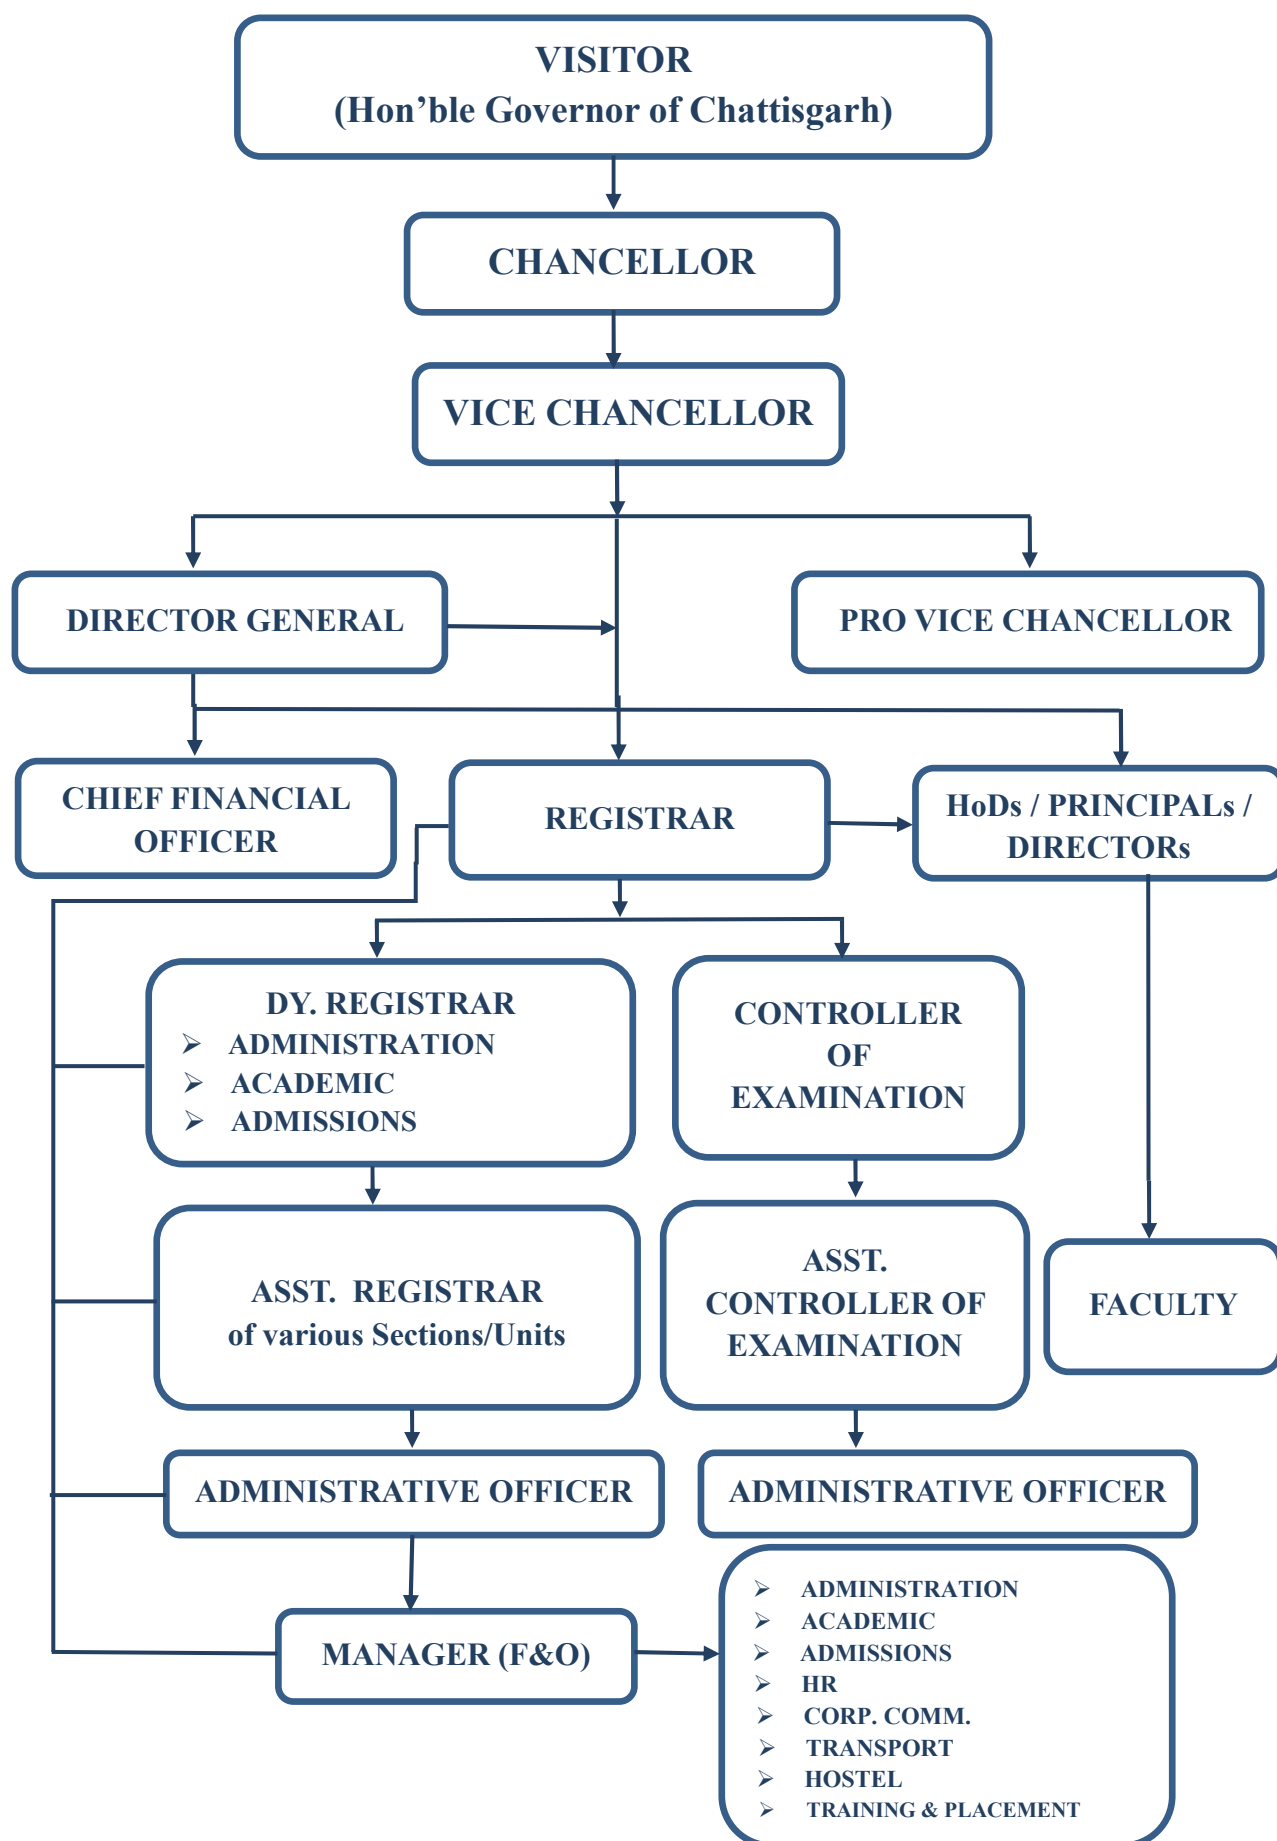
VISITOR
(Hon’ble Governor of Chattisgarh)

CHANCELLOR

VICE CHANCELLOR

DIRECTOR GENERAL

PRO VICE CHANCELLOR

CHIEF FINANCIAL OFFICER

REGISTRAR

HoDs / PRINCIPALs / DIRECTORs

DY. REGISTRAR
➢ ADMINISTRATION
➢ ACADEMIC
➢ ADMISSIONS

CONTROLLER OF EXAMINATION

ASST. REGISTRAR
of various Sections/Units

ASST. CONTROLLER OF EXAMINATION

FACULTY

ADMINISTRATIVE OFFICER

ADMINISTRATIVE OFFICER

MANAGER (F&O)

➢ ADMINISTRATION
➢ ACADEMIC
➢ ADMISSIONS
➢ HR
➢ CORP. COMM.
➢ TRANSPORT
➢ HOSTEL
➢ TRAINING & PLACEMENT